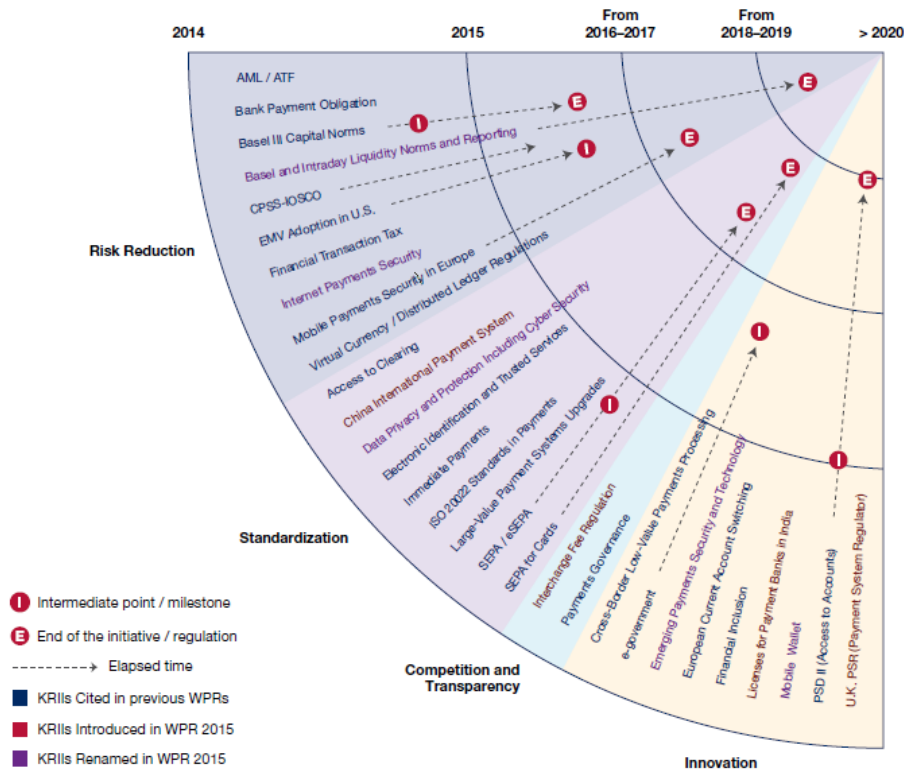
2014

2015

From 2016–2017

From 2018–2019

> 2020

AML / ATF

Bank Payment Obligation

Basel III Capital Norms

Basel and Intraday Liquidity Norms and Reporting

CPSS-IOSCO

EMV Adoption in U.S.

Financial Transaction Tax

Internet Payments Security

Mobile Payments Security in Europe

Virtual Currency / Distributed Ledger Regulations

Risk Reduction

Access to Clearing

China International Payment System

Data Privacy and Protection Including Cyber Security

Electronic Identification and Trusted Services

Immediate Payments

ISO 20022 Standards in Payments

Large-Value Payment Systems Upgrades

SEPA / eSEPA

SEPA for Cards

Standardization

Interchange Fee Regulation

Payments Governance

Competition and Transparency

Cross-Border Low-Value Payments Processing

e-government

Emerging Payments Security and Technology

European Current Account Switching

Financial Inclusion

Licenses for Payment Banks in India

Mobile Wallet

PSD II (Access to Accounts)

U.K. PSR (Payment System Regulator)

Innovation

I Intermediate point / milestone

E End of the initiative / regulation

Elapsed time

KRIIs Cited in previous WPRs

KRIIs Introduced in WPR 2015

KRIIs Renamed in WPR 2015